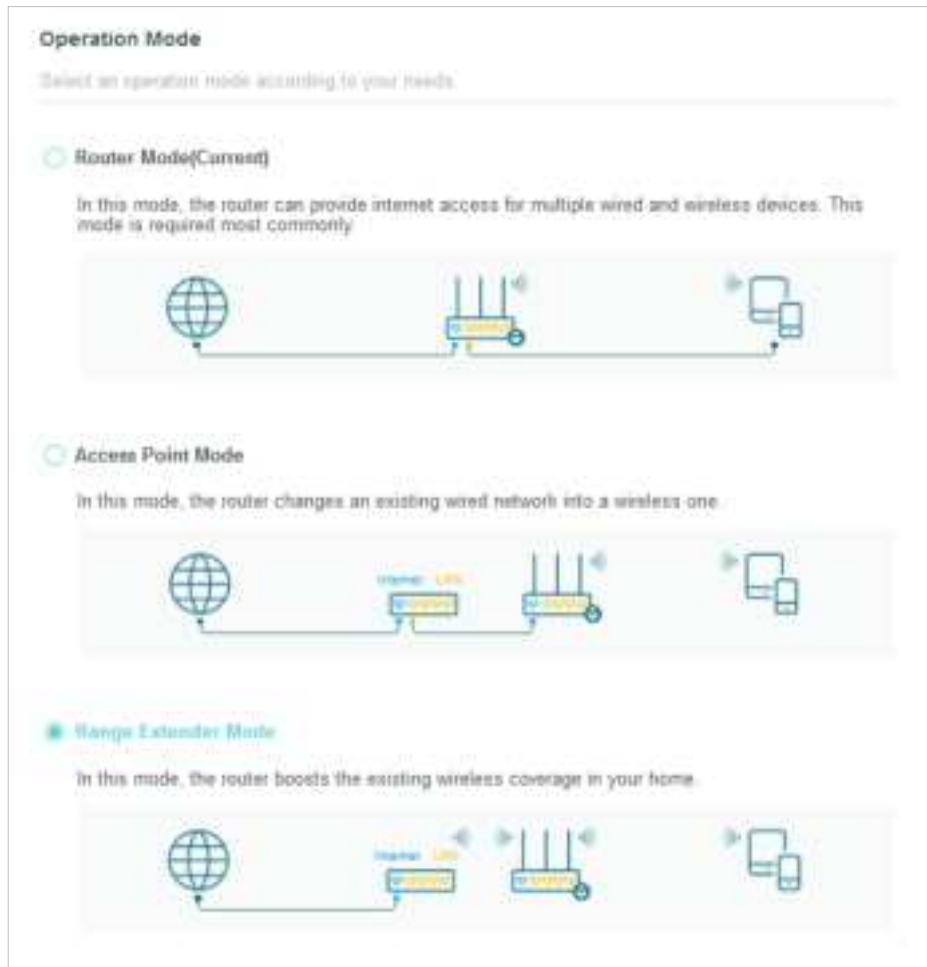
Operation Mode

Select an operation mode according to your needs.

Router Mode(Current)

In this mode, the router can provide internet access for multiple wired and wireless devices. This mode is required most commonly.

Access Point Mode

In this mode, the router changes an existing wired network into a wireless one.

Internet LAN

Range Extender Mode

In this mode, the router boosts the existing wireless coverage in your home.

Internet LAN